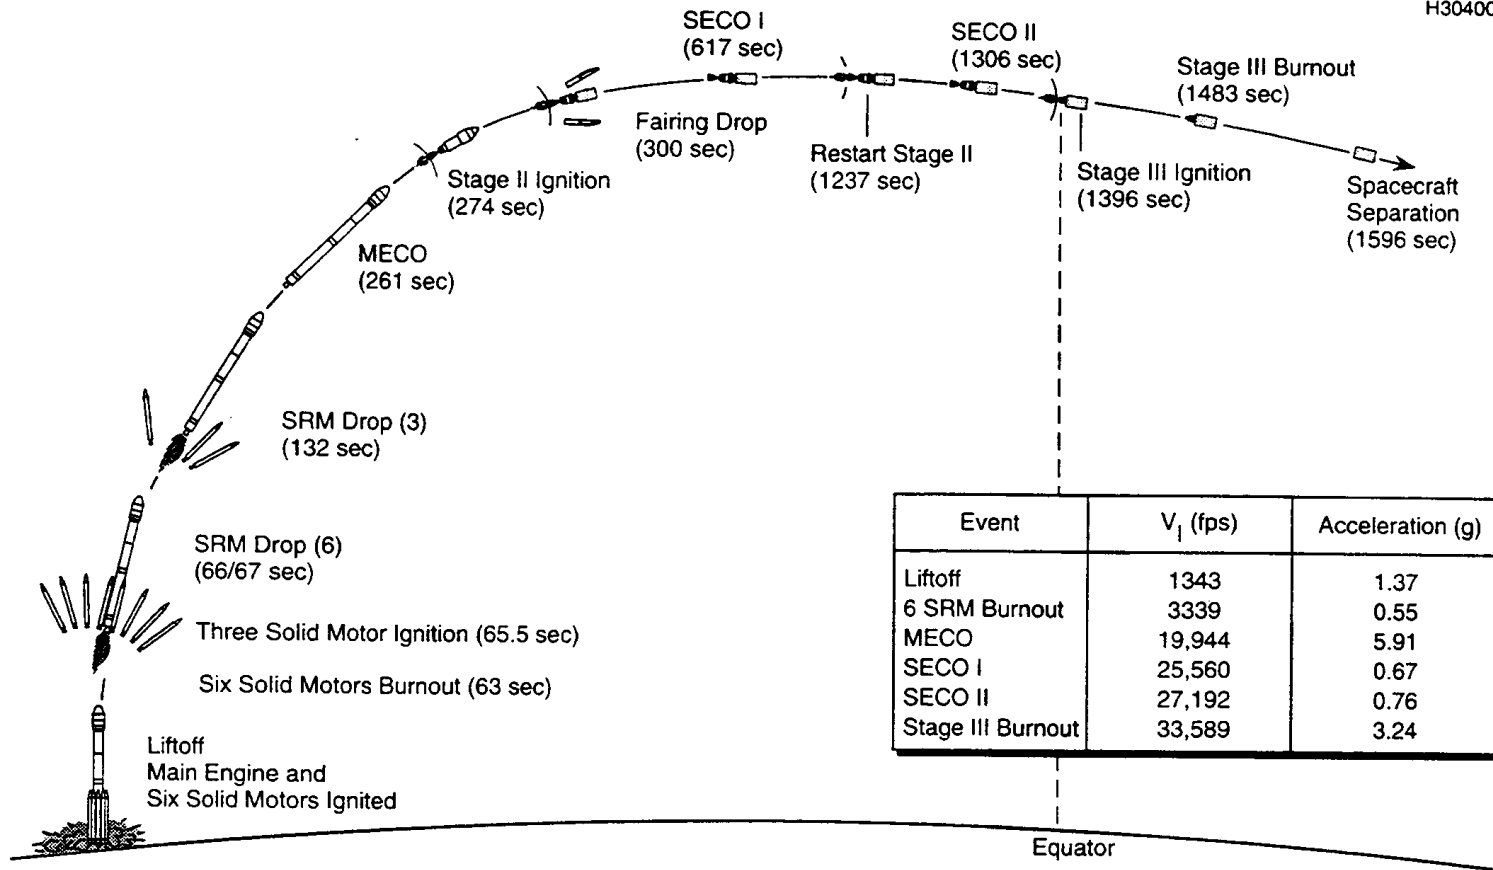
H30400

SECO I
(617 sec)

SECO II
(1306 sec)

Stage III Burnout
(1483 sec)

Fairing Drop
(300 sec)

Restart Stage II
(1237 sec)

Stage III Ignition
(1396 sec)

Spacecraft
Separation
(1596 sec)

Stage II Ignition
(274 sec)

MECO
(261 sec)

SRM Drop (3)
(132 sec)

SRM Drop (6)
(66/67 sec)

Three Solid Motor Ignition (65.5 sec)

Six Solid Motors Burnout (63 sec)

Liftoff
Main Engine and
Six Solid Motors Ignited

| Event | $V_I$ (fps) | Acceleration (g) |
|---|---|---|
| Liftoff | 1343 | 1.37 |
| 6 SRM Burnout | 3339 | 0.55 |
| MECO | 19,944 | 5.91 |
| SECO I | 25,560 | 0.67 |
| SECO II | 27,192 | 0.76 |
| Stage III Burnout | 33,589 | 3.24 |

Equator